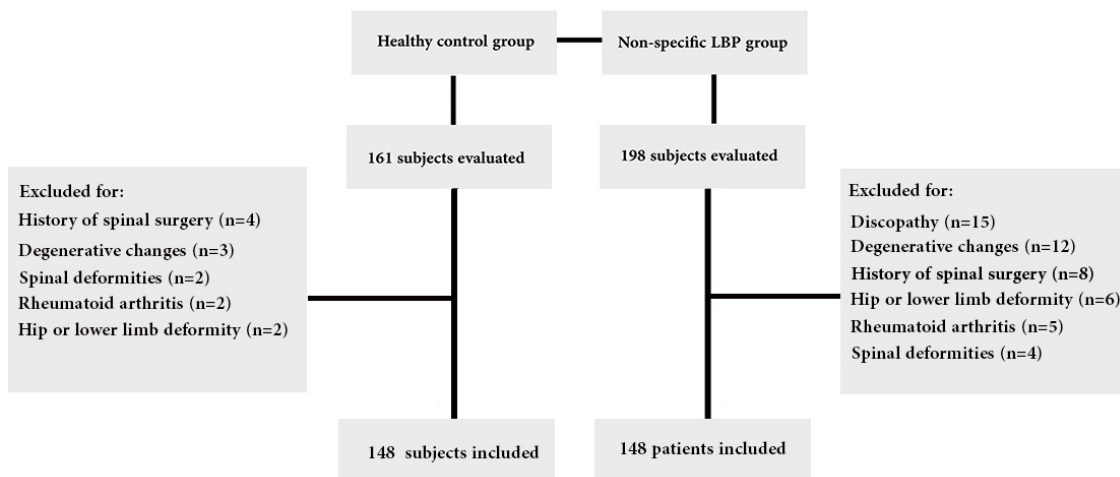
Healthy control group

Non-specific LBP group

161 subjects evaluated

198 subjects evaluated

Excluded for:
History of spinal surgery (n=4)
Degenerative changes (n=3)
Spinal deformities (n=2)
Rheumatoid arthritis (n=2)
Hip or lower limb deformity (n=2)

Excluded for:
Discopathy (n=15)
Degenerative changes (n=12)
History of spinal surgery (n=8)
Hip or lower limb deformity (n=6)
Rheumatoid arthritis (n=5)
Spinal deformities (n=4)

148 subjects included

148 patients included